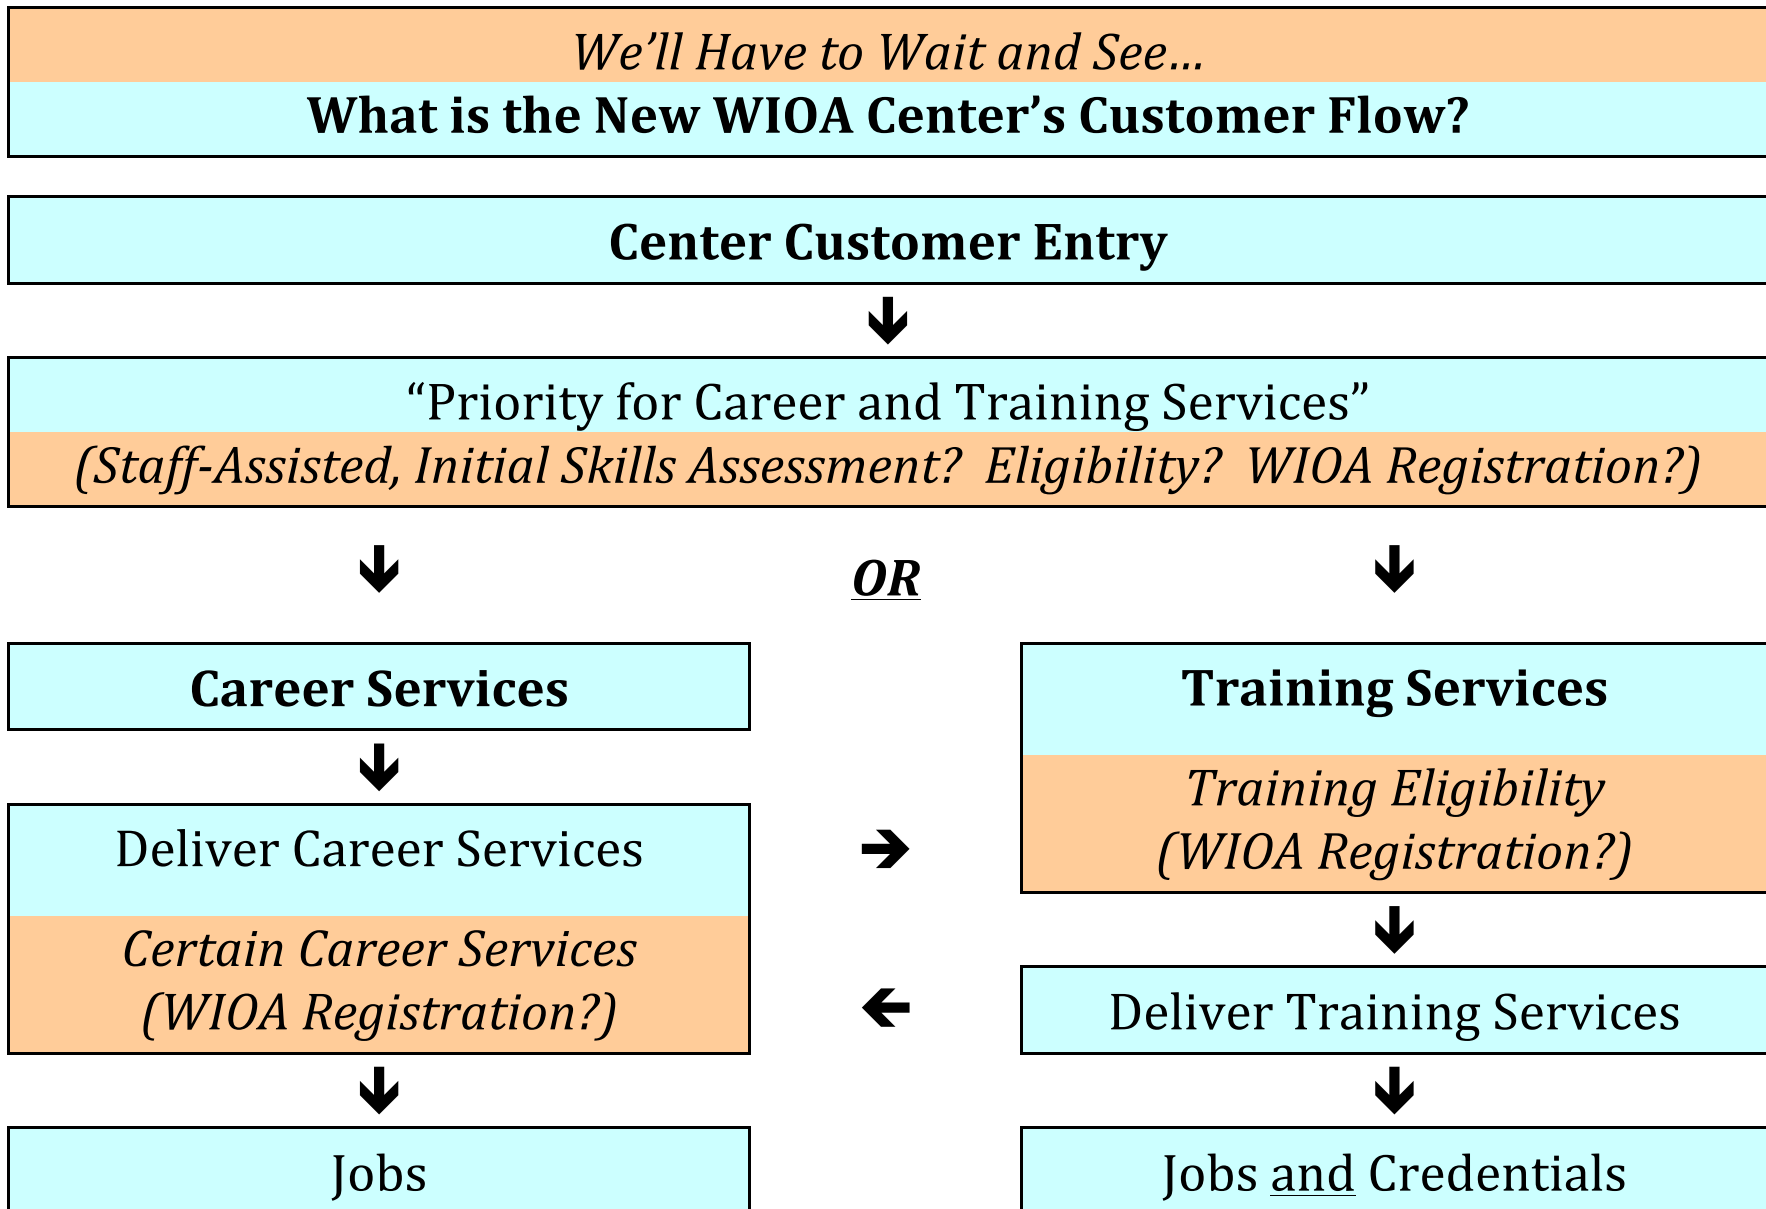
We'll Have to Wait and See…
What is the New WIOA Center's Customer Flow?

Center Customer Entry

"Priority for Career and Training Services"
(Staff-Assisted, Initial Skills Assessment? Eligibility? WIOA Registration?)

OR

Career Services

Deliver Career Services

Certain Career Services
(WIOA Registration?)

Jobs

Training Services

Training Eligibility
(WIOA Registration?)

Deliver Training Services

Jobs and Credentials